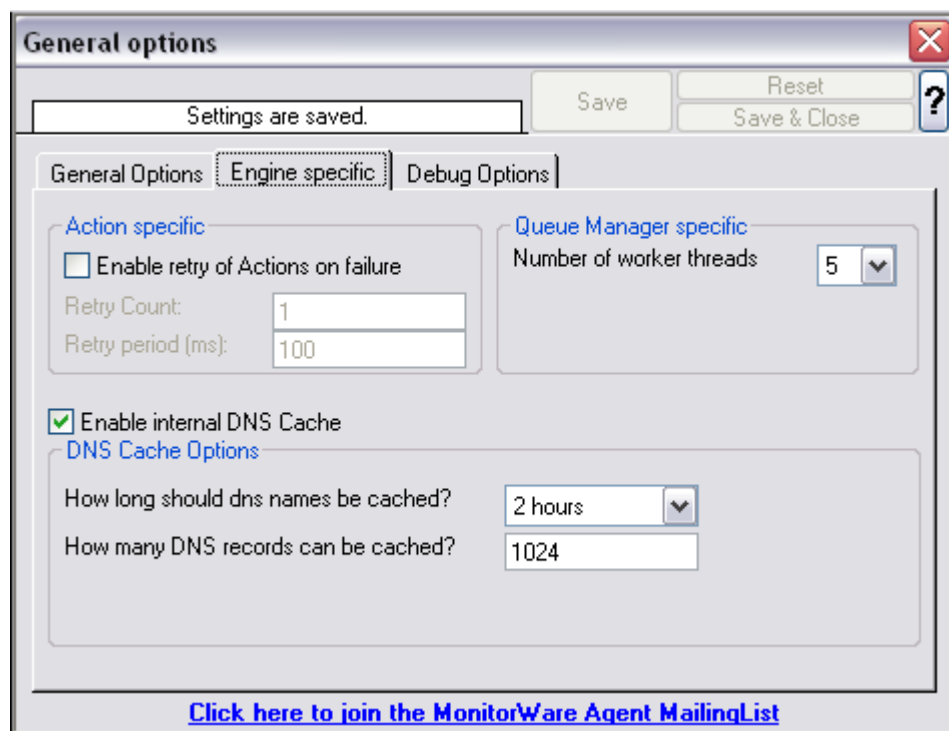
General options

Settings are saved.

Save

Reset

Save & Close

?

General Options

Engine specific

Debug Options

Action specific

Enable retry of Actions on failure

Retry Count:

1

Retry period (ms):

100

Queue Manager specific

Number of worker threads

5

Enable internal DNS Cache

DNS Cache Options

How long should dns names be cached?

2 hours

How many DNS records can be cached?

1024

Click here to join the MonitorWare Agent MailingList